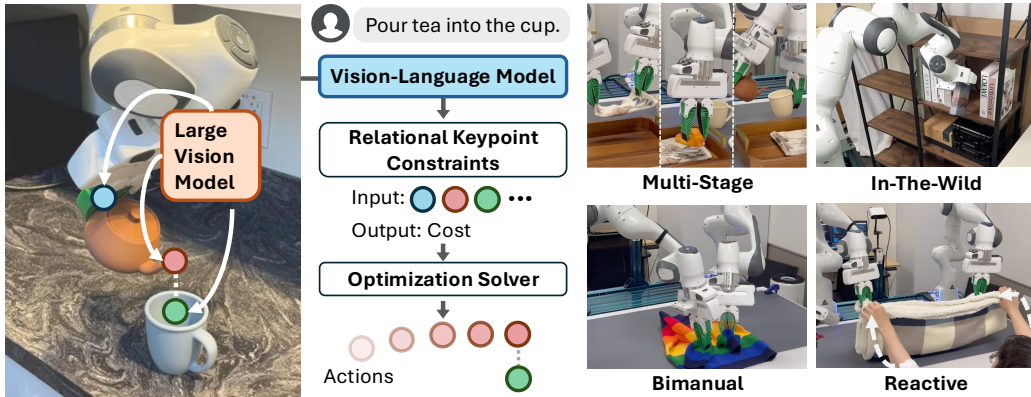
Large Vision Model

Pour tea into the cup.

Vision-Language Model

Relational Keypoint Constraints

Input: ...

Output: Cost

Optimization Solver

Actions

Multi-Stage

In-The-Wild

Bimanual

Reactive